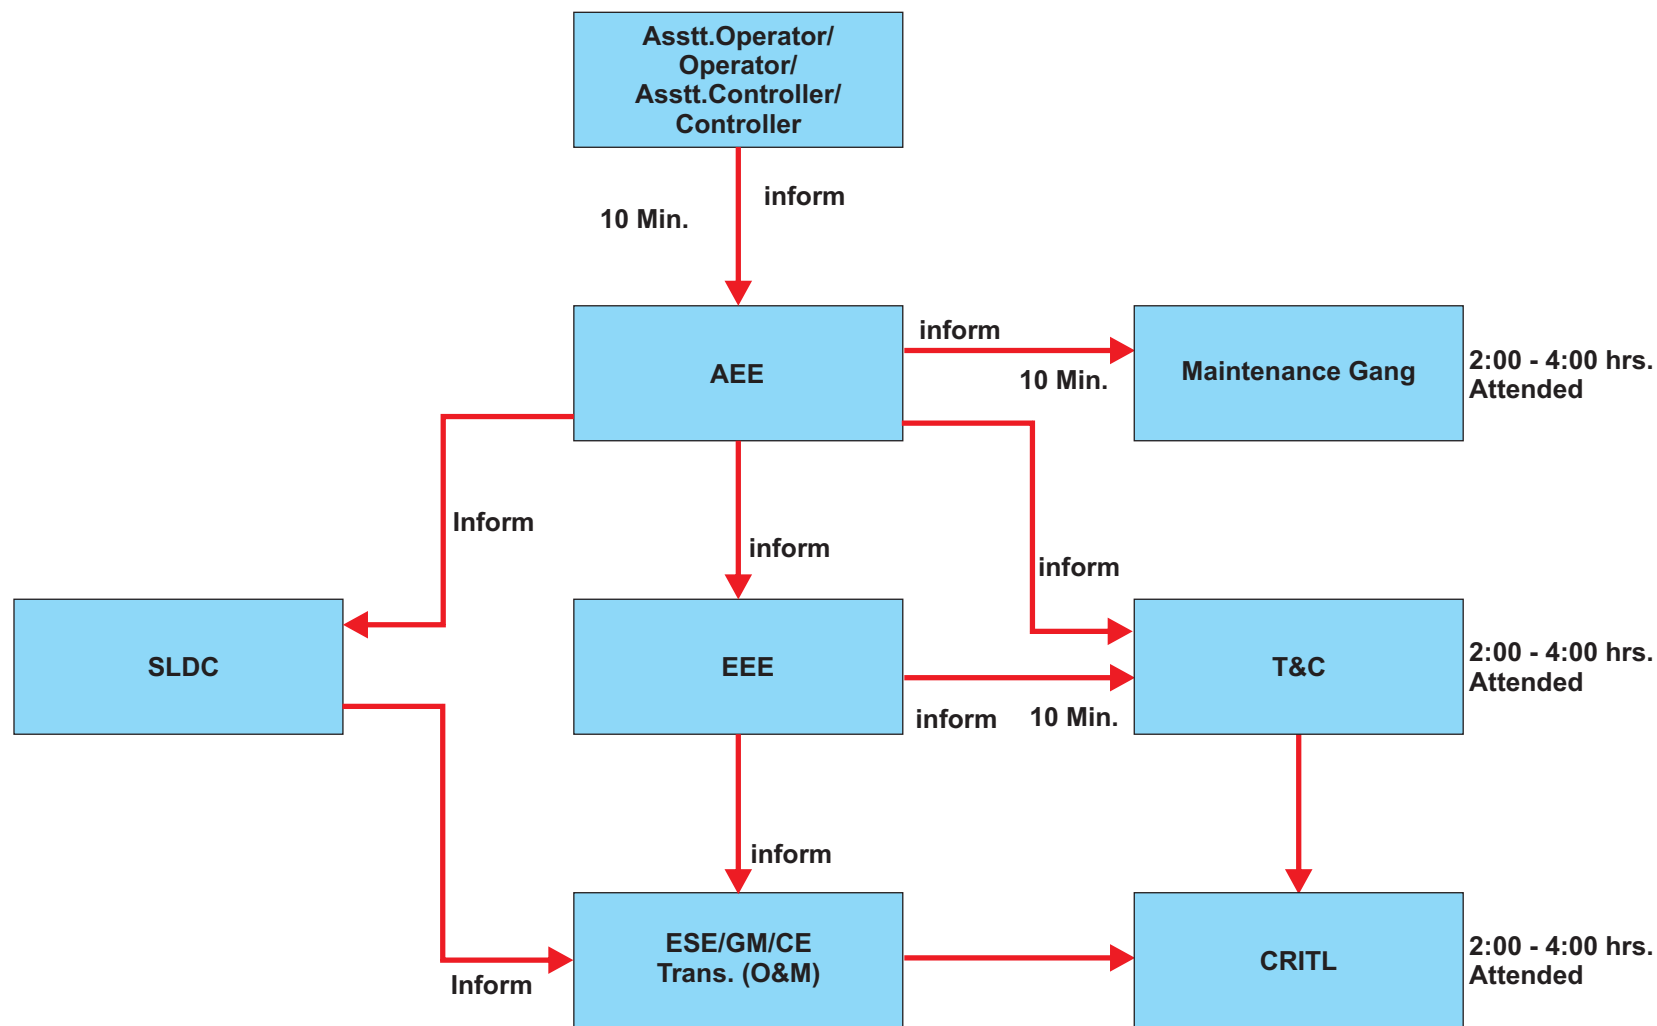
Asstt.Operator/ Operator/ Asstt.Controller/ Controller

inform

10 Min.

AEE

inform

10 Min.

Maintenance Gang

2:00 - 4:00 hrs. Attended

Inform

inform

inform

SLDC

EEE

T&C

2:00 - 4:00 hrs. Attended

inform

10 Min.

inform

ESE/GM/CE Trans. (O&M)

CRITL

2:00 - 4:00 hrs. Attended

Inform